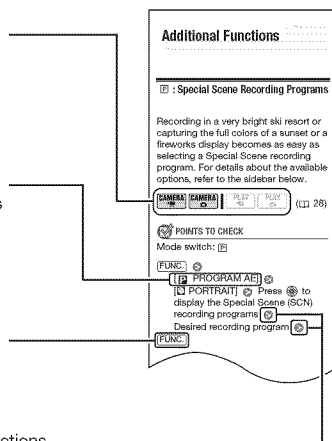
Additional Functions

P : Special Scene Recording Programs

Recording in a very bright ski resort or capturing the full colors of a sunset or a fireworks display becomes as easy as selecting a Special Scene recording program. For details about the available options, refer to the sidebar below.

CAMERA CAMERA PLAY PLAY (□ 28)

POINTS TO CHECK

Mode switch: P

FUNC.

[P PROGRAM AE]

[PORTRAIT] Press to display the Special Scene (SCN) recording programs

Desired recording program

FUNC.